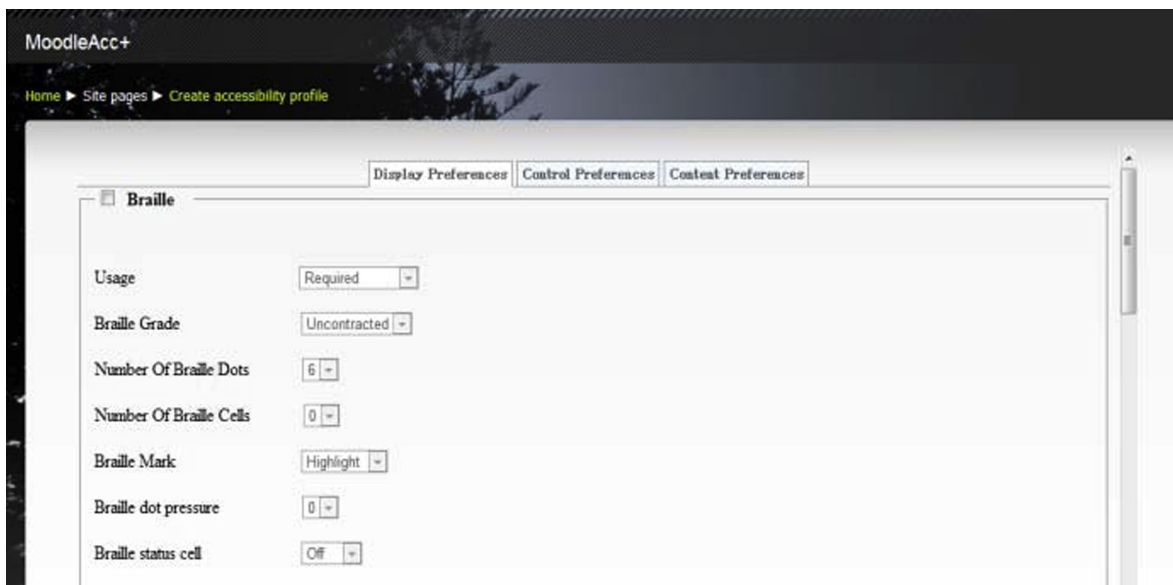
MoodleAcc+

Home ► Site pages ► Create accessibility profile

Display Preferences | Control Preferences | Content Preferences

Braille

Usage Required

Braille Grade Uncontracted

Number Of Braille Dots 6

Number Of Braille Cells 0

Braille Mark Highlight

Braille dot pressure 0

Braille status cell Off